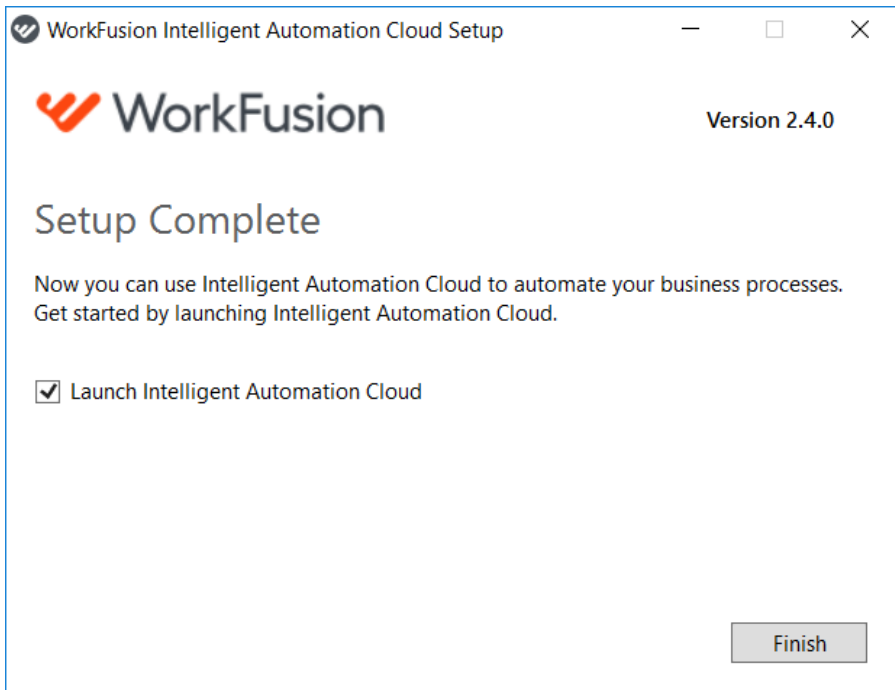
WorkFusion Intelligent Automation Cloud Setup

WorkFusion

Version 2.4.0

Setup Complete

Now you can use Intelligent Automation Cloud to automate your business processes. Get started by launching Intelligent Automation Cloud.

Launch Intelligent Automation Cloud

Finish